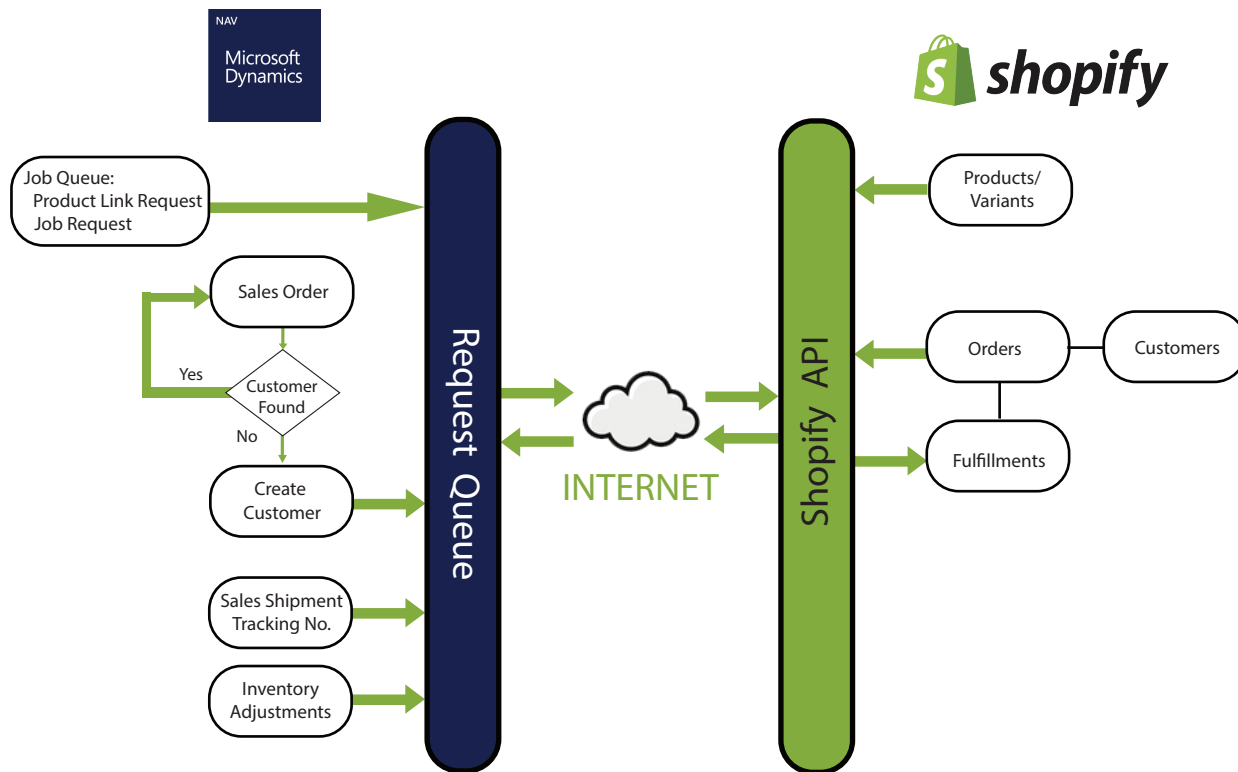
NAV
Microsoft Dynamics

shopify

Job Queue:
Product Link Request
Job Request

Sales Order

Yes

Customer Found

No

Create Customer

Sales Shipment Tracking No.

Inventory Adjustments

Request Queue

INTERNET

Shopify API

Products/ Variants

Orders

Customers

Fulfillments